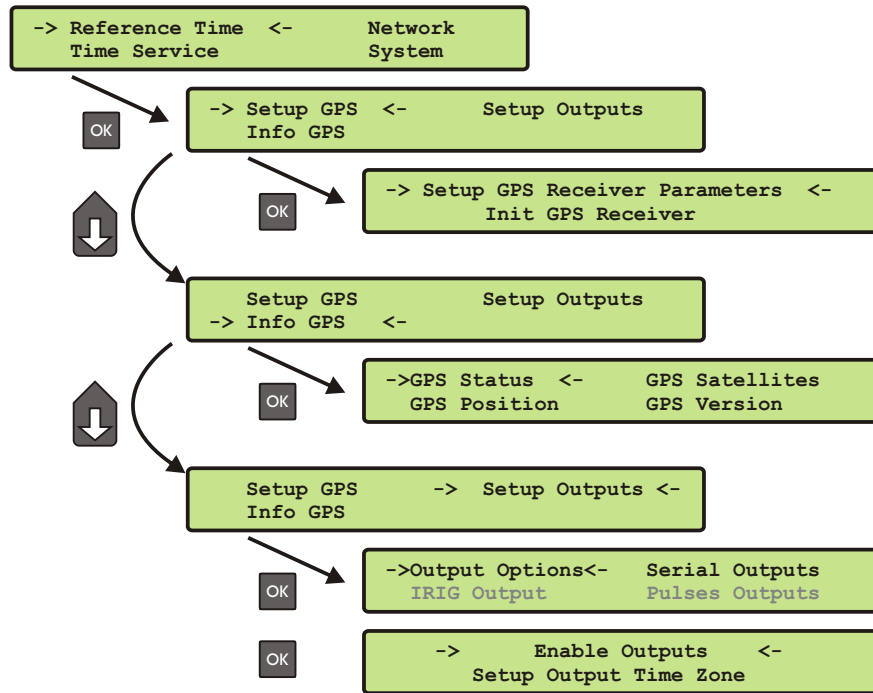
-> Reference Time <- Network
Time Service System

OK

-> Setup GPS <- Setup Outputs
Info GPS

OK

-> Setup GPS Receiver Parameters <-
Init GPS Receiver

Setup GPS Setup Outputs
-> Info GPS <-

OK

->GPS Status <- GPS Satellites
GPS Position GPS Version

Setup GPS -> Setup Outputs <-
Info GPS

OK

->Output Options<- Serial Outputs
IRIG Output Pulses Outputs

OK

-> Enable Outputs <-
Setup Output Time Zone